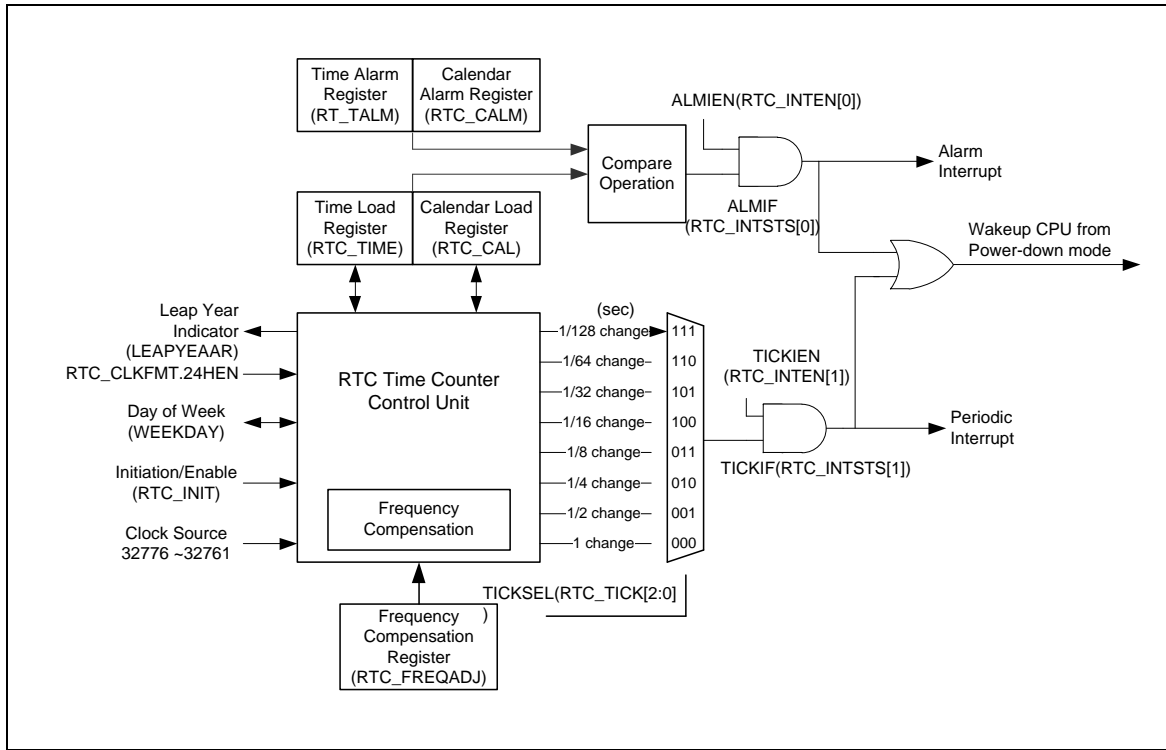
Time Alarm Register (RT_TALM)

Calendar Alarm Register (RTC_CALM)

ALMIEN(RTC_INTEN[0])

Compare Operation

Alarm Interrupt

ALMIF (RTC_INTSTS[0])

Time Load Register (RTC_TIME)

Calendar Load Register (RTC_CAL)

Wakeup CPU from Power-down mode

Leap Year Indicator (LEAPYEAAR)

RTC_CLKFMT.24HEN

Day of Week (WEEKDAY)

Initiation/Enable (RTC_INIT)

Clock Source 32776 ~32761

RTC Time Counter Control Unit

Frequency Compensation

(sec)

1/128 change

1/64 change

1/32 change

1/16 change

1/8 change

1/4 change

1/2 change

1 change

111

110

101

100

011

010

001

000

TICKIEN (RTC_INTEN[1])

Periodic Interrupt

TICKIF(RTC_INTSTS[1])

TICKSEL(RTC_TICK[2:0] )

Frequency Compensation Register (RTC_FREQADJ)